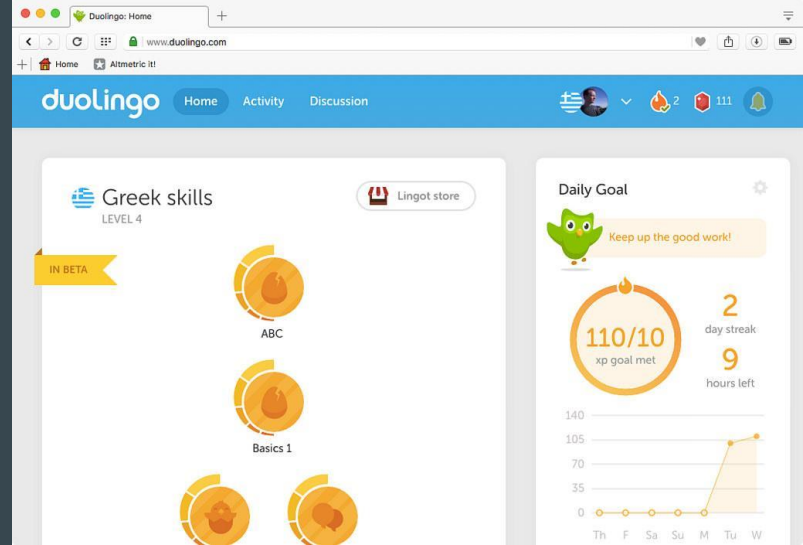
Duolingo: Home
www.duolingo.com
Home
Altmetric it!
duolingo
Home
Activity
Discussion
2
111
Greek skills
LEVEL 4
Lingot store
IN BETA
ABC
Basics 1
Daily Goal
Keep up the good work!
110/10
xp goal met
2
day streak
9
hours left
140
105
70
35
0
Th
F
Sa
Su
M
Tu
W